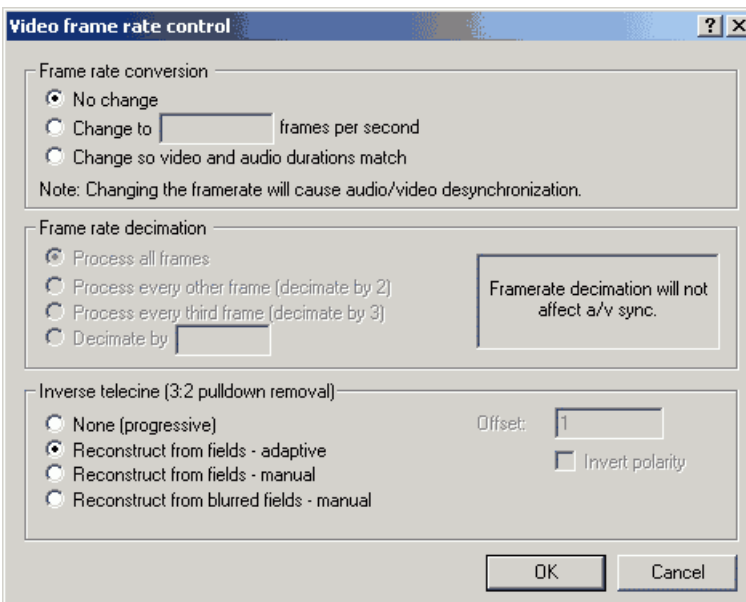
Video frame rate control

?

X

Frame rate conversion

No change

Change to frames per second

Change so video and audio durations match

Note: Changing the framerate will cause audio/video desynchronization.

Frame rate decimation

Process all frames

Process every other frame (decimate by 2)

Process every third frame (decimate by 3)

Decimate by

Framerate decimation will not affect a/v sync.

Inverse telecine (3:2 pulldown removal)

None (progressive)

Reconstruct from fields - adaptive

Reconstruct from fields - manual

Reconstruct from blurred fields - manual

Offset: 1

Invert polarity

OK

Cancel